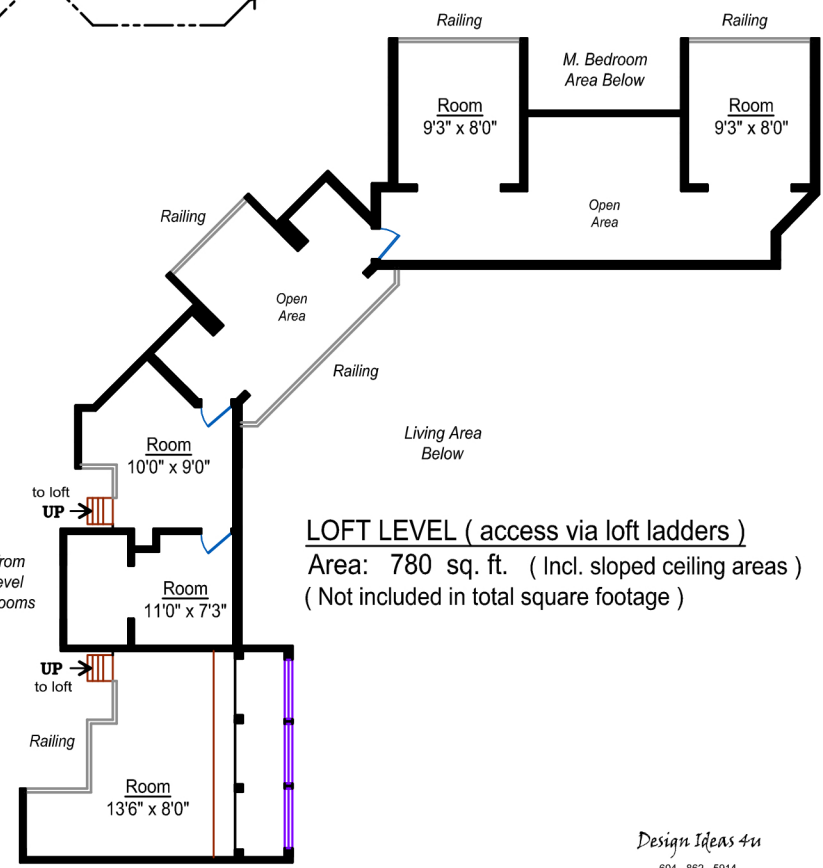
Railing

Railing

M. Bedroom
Area Below

Room
9'3" x 8'0"

Room
9'3" x 8'0"

Open
Area

Railing

Open
Area

Railing

Living Area
Below

Room
10'0" x 9'0"

to loft
UP

rom
evel
ooms

LOFT LEVEL ( access via loft ladders )
Area: 780 sq. ft. ( Incl. sloped ceiling areas )
( Not included in total square footage )

Room
11'0" x 7'3"

UP
to loft

Railing

Room
13'6" x 8'0"

Design Ideas 4u
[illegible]